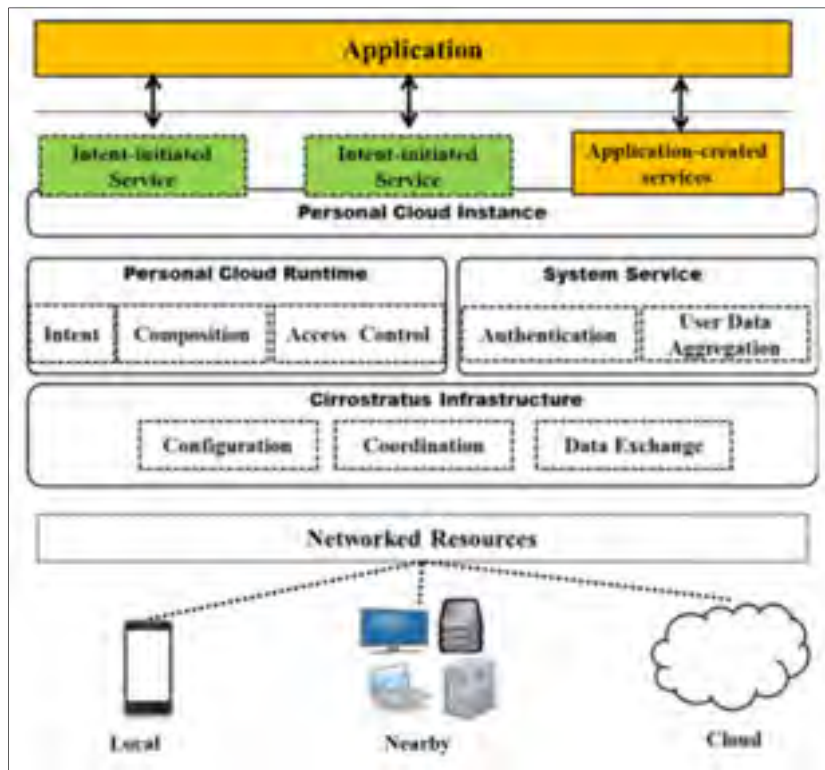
Application

Intent-initiated Service

Intent-initiated Service

Application-created services

Personal Cloud Instance

Personal Cloud Runtime

Intent

Composition

Access Control

System Service

Authentication

User Data Aggregation

Cirrostratus Infrastructure

Configuration

Coordination

Data Exchange

Networked Resources

Local

Nearby

Cloud